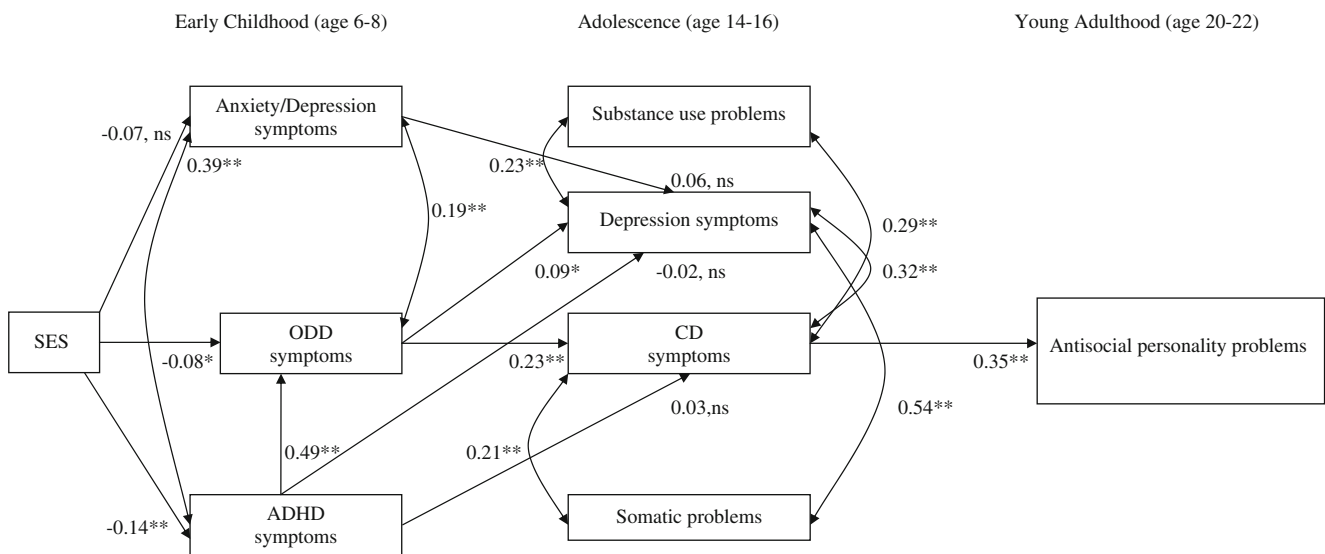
Early Childhood (age 6-8)

Adolescence (age 14-16)

Young Adulthood (age 20-22)

Anxiety/Depression symptoms

Substance use problems

-0.07, ns

0.39**

0.23**

0.06, ns

0.19**

Depression symptoms

0.29**

0.09*

-0.02, ns

0.32**

SES

ODD symptoms

-0.08*

CD symptoms

0.23**

Antisocial personality problems

0.35**

0.03,ns

0.54**

0.49**

0.21**

-0.14**

ADHD symptoms

Somatic problems